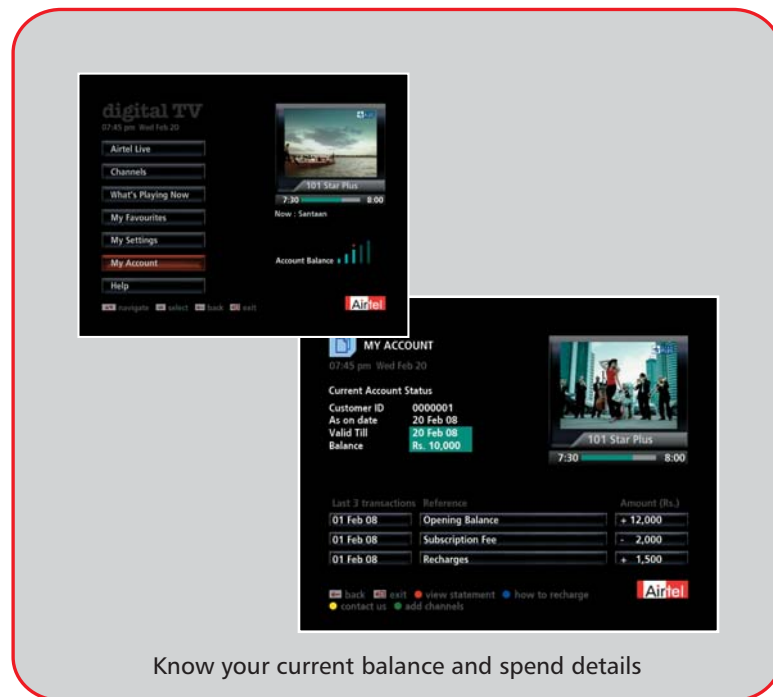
digital TV
07:45 pm Wed Feb 20

Airtel Live
Channels
What's Playing Now
My Favourites
My Settings
My Account
Help

navigate select back exit

101 Star Plus
7:30 8:00
Now : Santaan

Account Balance

Airtel

MY ACCOUNT
07:45 pm Wed Feb 20

Current Account Status
Customer ID 0000001
As on date 20 Feb 08
Valid Till 20 Feb 08
Balance Rs. 10,000

101 Star Plus
7:30 8:00

| Last 3 transactions | Reference | Amount (Rs.) |
|---|---|---|
| 01 Feb 08 | Opening Balance | + 12,000 |
| 01 Feb 08 | Subscription Fee | - 2,000 |
| 01 Feb 08 | Recharges | + 1,500 |

back exit view statement how to recharge
contact us add channels

Airtel

Know your current balance and spend details